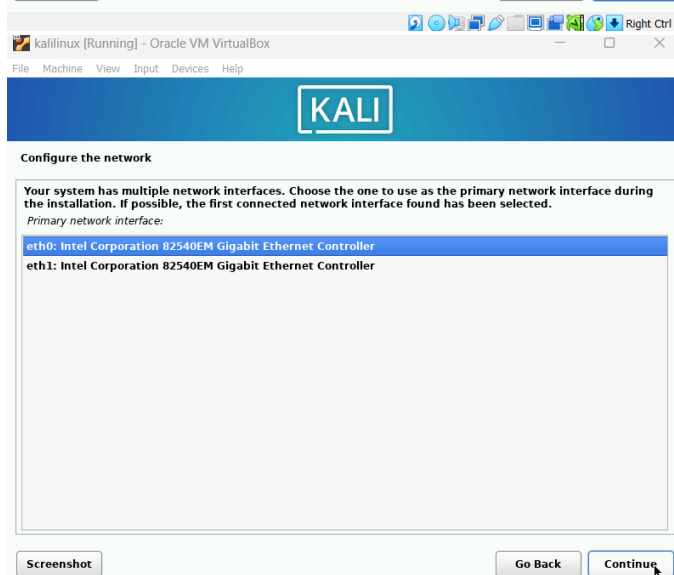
Right Ctrl

kalilinux [Running] - Oracle VM VirtualBox

File Machine View Input Devices Help

KALI

Configure the network

Your system has multiple network interfaces. Choose the one to use as the primary network interface during the installation. If possible, the first connected network interface found has been selected.

Primary network interface:

eth0: Intel Corporation 82540EM Gigabit Ethernet Controller
eth1: Intel Corporation 82540EM Gigabit Ethernet Controller

Screenshot

Go Back

Continue